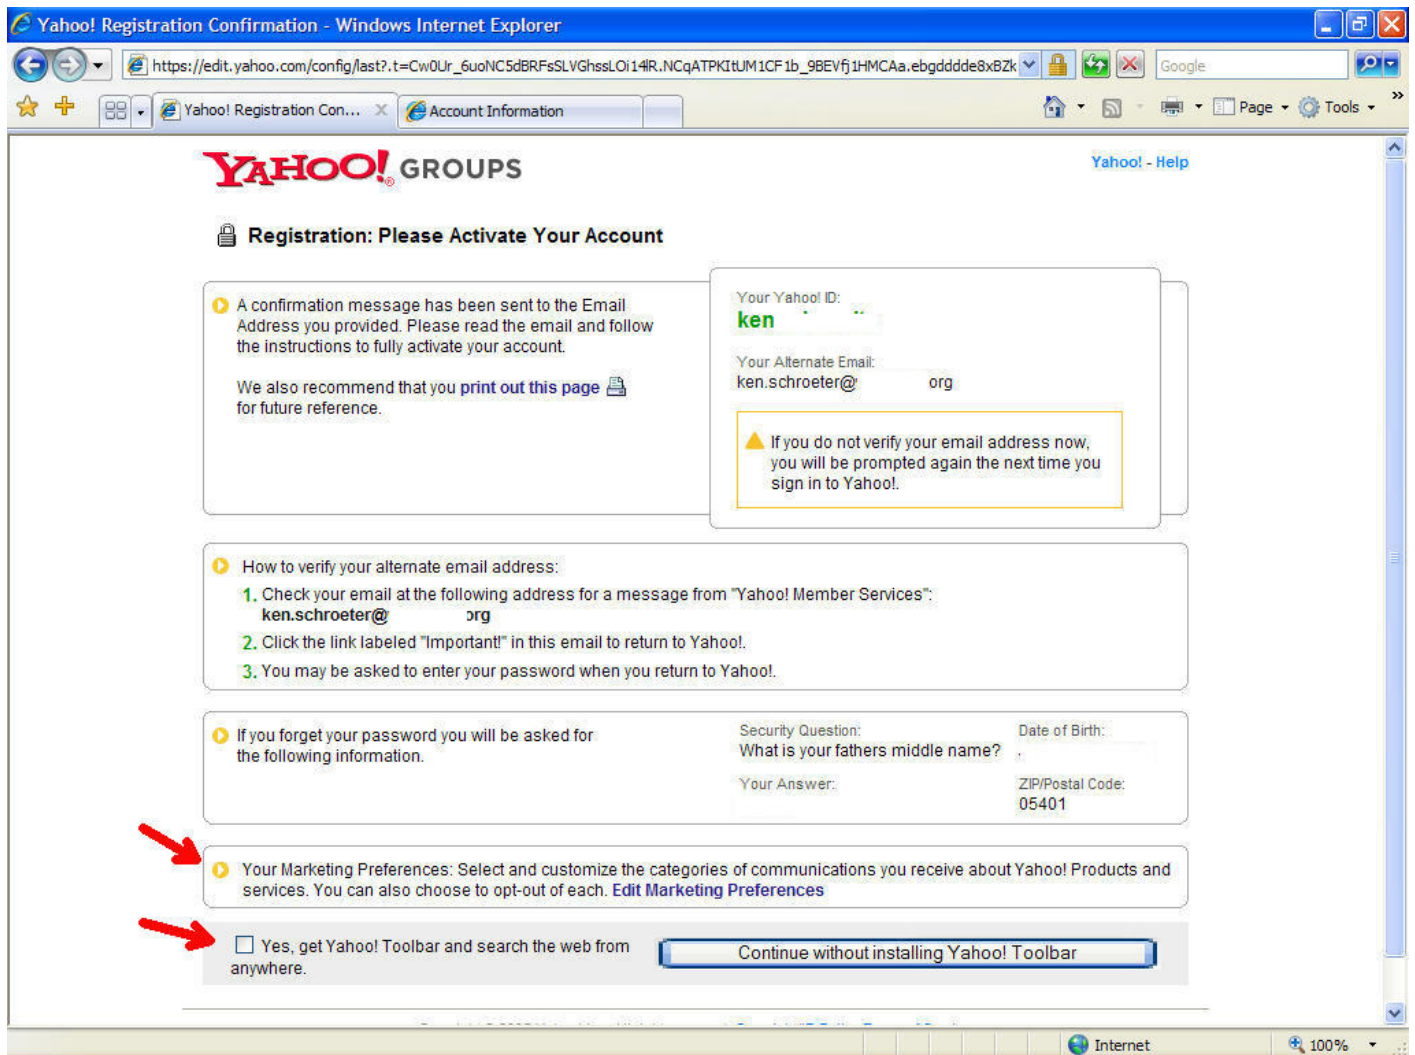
Yahoo! Registration Confirmation - Windows Internet Explorer

https://edit.yahoo.com/config/last?.t=Cw0Ur_6uoNC5dBRFsSLVGhssLOi14lR.NCqATPKItUM1CF1b_9BEVfj1HMCAa.ebgdddde8xBZk

Google

Yahoo! Registration Con...

Account Information

Page Tools

YAHOO! GROUPS

Yahoo! - Help

Registration: Please Activate Your Account

A confirmation message has been sent to the Email Address you provided. Please read the email and follow the instructions to fully activate your account.

We also recommend that you print out this page for future reference.

Your Yahoo! ID:
ken

Your Alternate Email:
ken.schroeter@ org

If you do not verify your email address now, you will be prompted again the next time you sign in to Yahoo!.

How to verify your alternate email address:
1. Check your email at the following address for a message from "Yahoo! Member Services":
ken.schroeter@ org
2. Click the link labeled "Important!" in this email to return to Yahoo!.
3. You may be asked to enter your password when you return to Yahoo!.

If you forget your password you will be asked for the following information.

Security Question:
What is your fathers middle name?

Your Answer:

Date of Birth:

ZIP/Postal Code:
05401

Your Marketing Preferences: Select and customize the categories of communications you receive about Yahoo! Products and services. You can also choose to opt-out of each. Edit Marketing Preferences

Yes, get Yahoo! Toolbar and search the web from anywhere.

Continue without installing Yahoo! Toolbar

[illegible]

Internet

100%